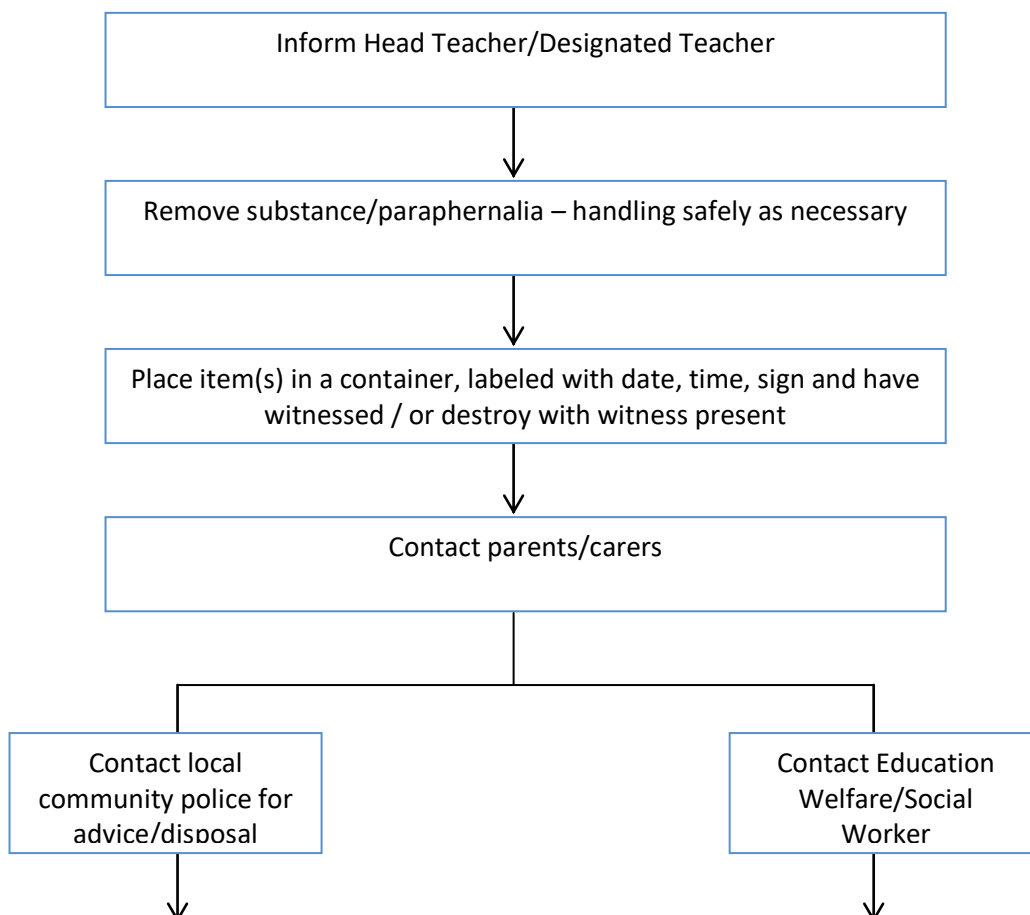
Inform Head Teacher/Designated Teacher

Remove substance/paraphernalia – handling safely as necessary

Place item(s) in a container, labeled with date, time, sign and have witnessed / or destroy with witness present

Contact parents/carers

Contact local community police for advice/disposal

Contact Education Welfare/Social Worker